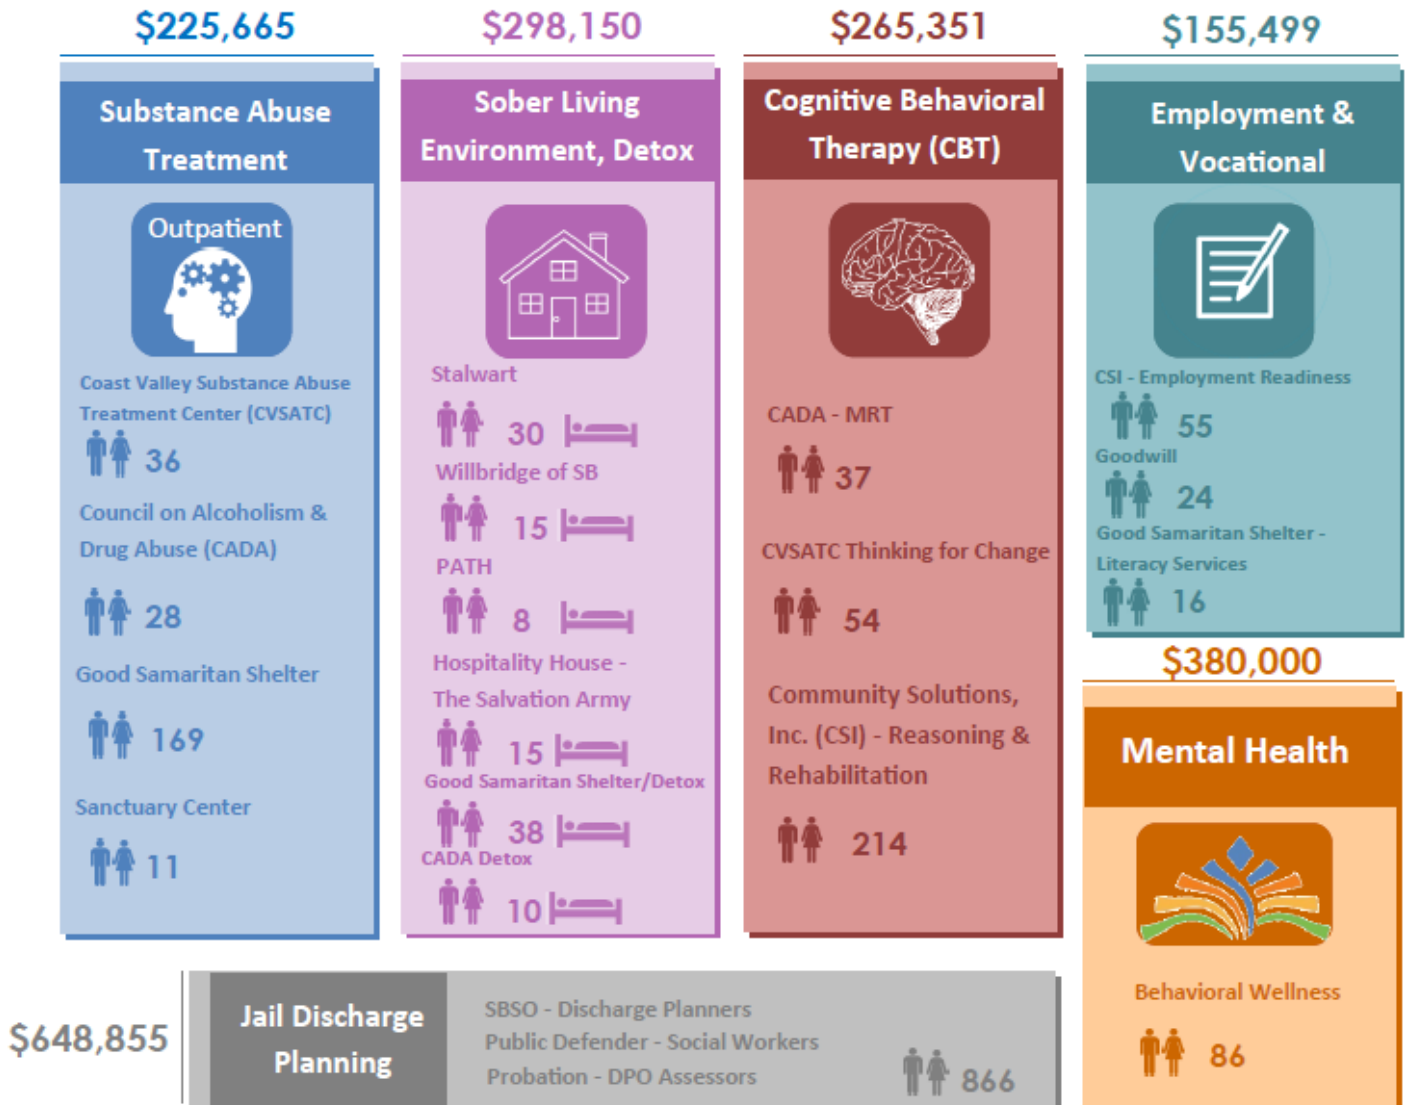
$225,665

Substance Abuse Treatment

Outpatient

Coast Valley Substance Abuse Treatment Center (CVSATC)

36

Council on Alcoholism & Drug Abuse (CADA)

28

Good Samaritan Shelter

169

Sanctuary Center

11

$298,150

Sober Living Environment, Detox

Stalwart

30

Willbridge of SB

15

PATH

8

Hospitality House - The Salvation Army

15

Good Samaritan Shelter/Detox

38

CADA Detox

10

$265,351

Cognitive Behavioral Therapy (CBT)

CADA - MRT

37

CVSATC Thinking for Change

54

Community Solutions, Inc. (CSI) - Reasoning & Rehabilitation

214

$155,499

Employment & Vocational

CSI - Employment Readiness

55

Goodwill

24

Good Samaritan Shelter - Literacy Services

16

$380,000

Mental Health

Behavioral Wellness

86

$648,855

Jail Discharge Planning

SBSO - Discharge Planners
Public Defender - Social Workers
Probation - DPO Assessors

866